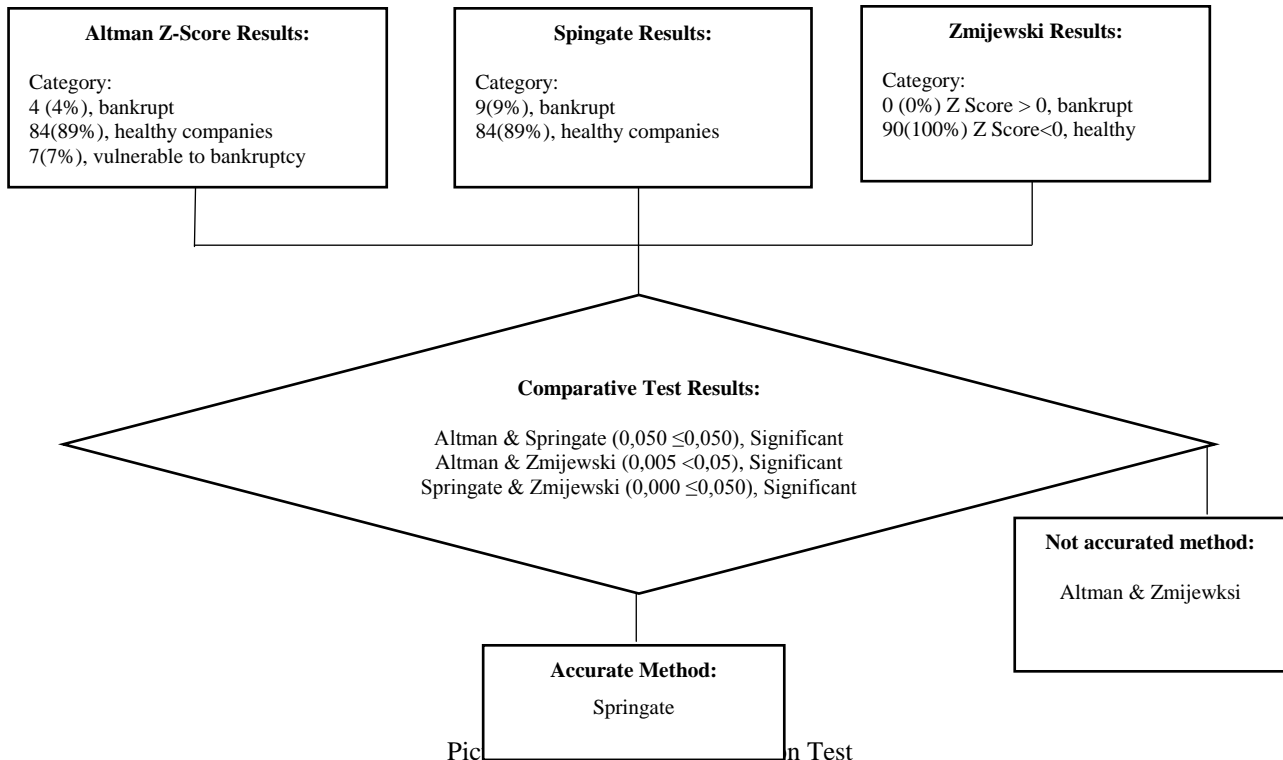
**Altman Z-Score Results:**

Category:
4 (4%), bankrupt
84(89%), healthy companies
7(7%), vulnerable to bankruptcy

**Spingate Results:**

Category:
9(9%), bankrupt
84(89%), healthy companies

**Zmijewski Results:**

Category:
0 (0%) Z Score > 0, bankrupt
90(100%) Z Score<0, healthy

**Comparative Test Results:**

Altman & Springate (0,050 $\leq$0,050), Significant
Altman & Zmijewski (0,005 <0,05), Significant
Springate & Zmijewski (0,000 $\leq$0,050), Significant

**Not accurated method:**

Altman & Zmijewksi

**Accurate Method:**

Springate

Pic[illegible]n Test